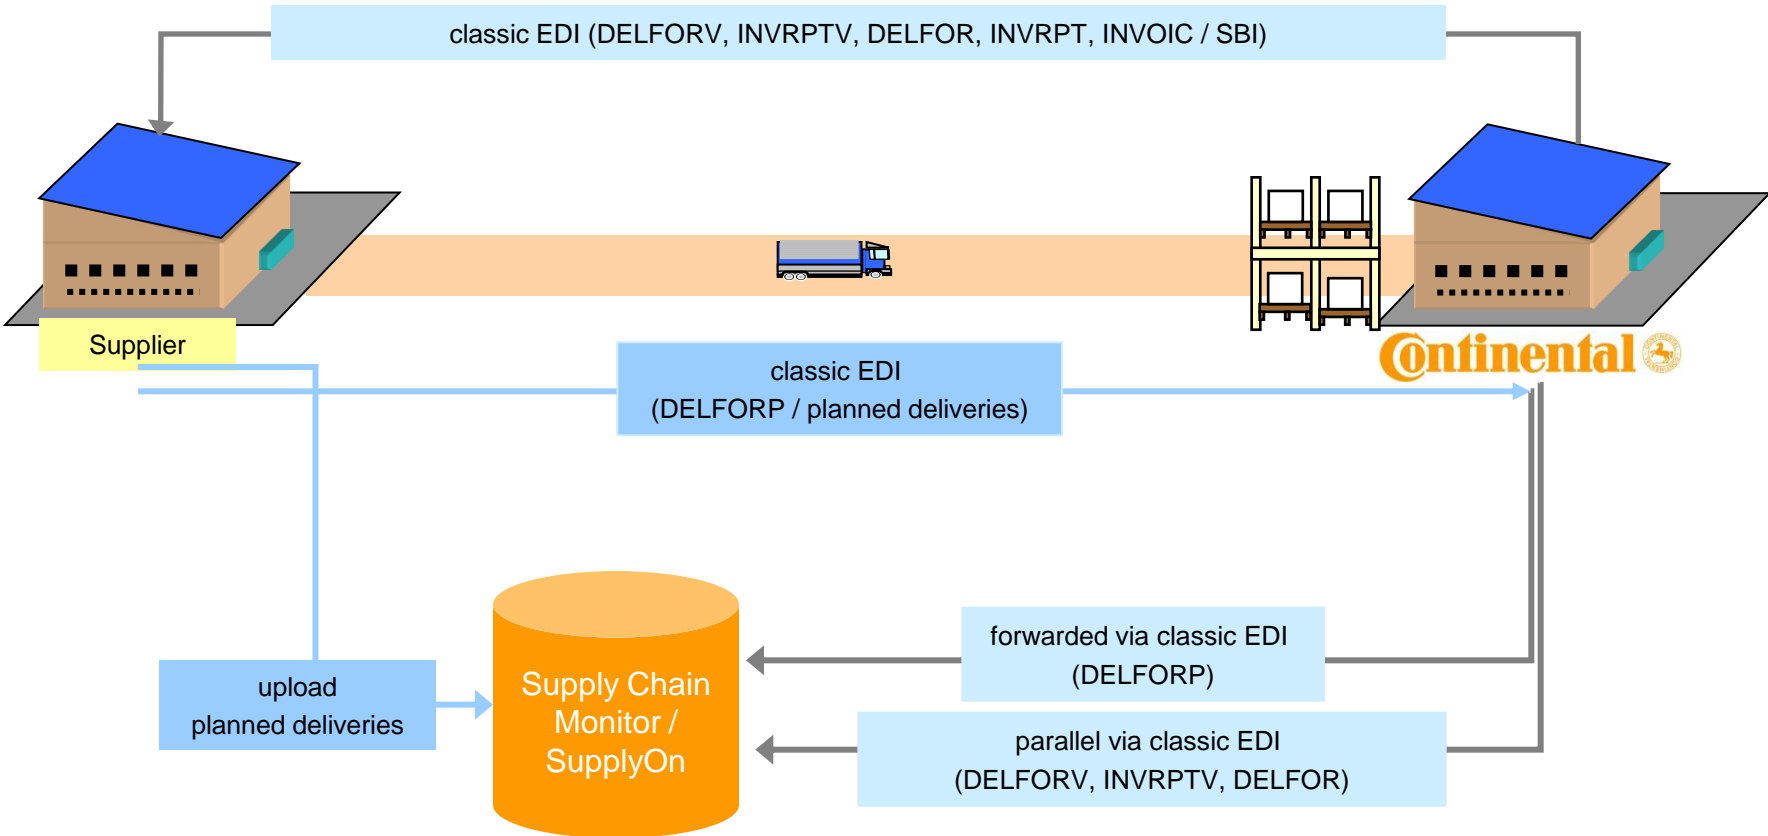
classic EDI (DELFORV, INVRPTV, DELFOR, INVRPT, INVOIC / SBI)

Supplier

Continental

classic EDI
(DELFORP / planned deliveries)

upload
planned deliveries

Supply Chain Monitor / SupplyOn

forwarded via classic EDI
(DELFORP)

parallel via classic EDI
(DELFORV, INVRPTV, DELFOR)